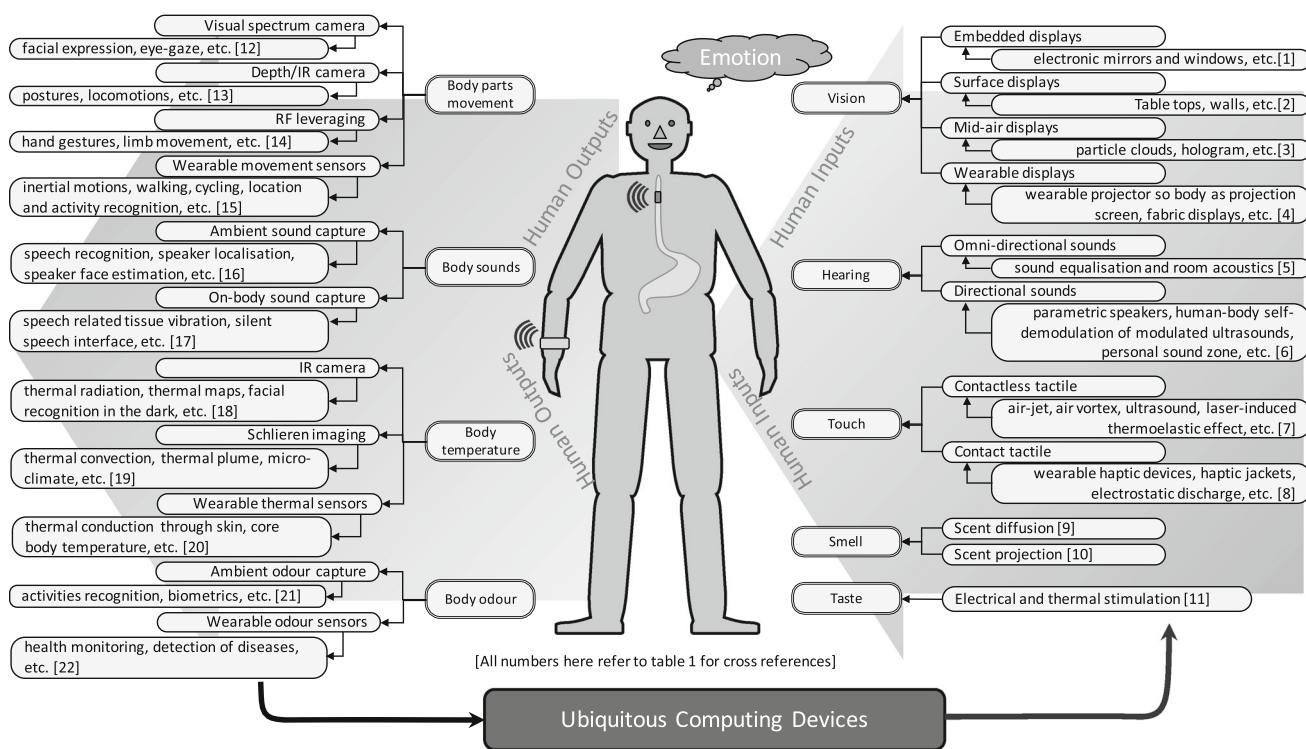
Visual spectrum camera
facial expression, eye-gaze, etc. [12]
Depth/IR camera
postures, locomotions, etc. [13]
RF leveraging
hand gestures, limb movement, etc. [14]
Wearable movement sensors
inertial motions, walking, cycling, location and activity recognition, etc. [15]
Body parts movement

Ambient sound capture
speech recognition, speaker localisation, speaker face estimation, etc. [16]
On-body sound capture
speech related tissue vibration, silent speech interface, etc. [17]
Body sounds

IR camera
thermal radiation, thermal maps, facial recognition in the dark, etc. [18]
Schlieren imaging
thermal convection, thermal plume, micro-climate, etc. [19]
Wearable thermal sensors
thermal conduction through skin, core body temperature, etc. [20]
Body temperature

Ambient odour capture
activities recognition, biometrics, etc. [21]
Wearable odour sensors
health monitoring, detection of diseases, etc. [22]
Body odour

Human Outputs
Human Outputs

Emotion

Human Inputs
Human Inputs

Vision
Embedded displays
electronic mirrors and windows, etc.[1]
Surface displays
Table tops, walls, etc.[2]
Mid-air displays
particle clouds, hologram, etc.[3]
Wearable displays
wearable projector so body as projection screen, fabric displays, etc. [4]

Hearing
Omni-directional sounds
sound equalisation and room acoustics [5]
Directional sounds
parametric speakers, human-body self-demodulation of modulated ultrasounds, personal sound zone, etc. [6]

Touch
Contactless tactile
air-jet, air vortex, ultrasound, laser-induced thermoelastic effect, etc. [7]
Contact tactile
wearable haptic devices, haptic jackets, electrostatic discharge, etc. [8]

Smell
Scent diffusion [9]
Scent projection [10]

Taste
Electrical and thermal stimulation [11]

[All numbers here refer to table 1 for cross references]

Ubiquitous Computing Devices